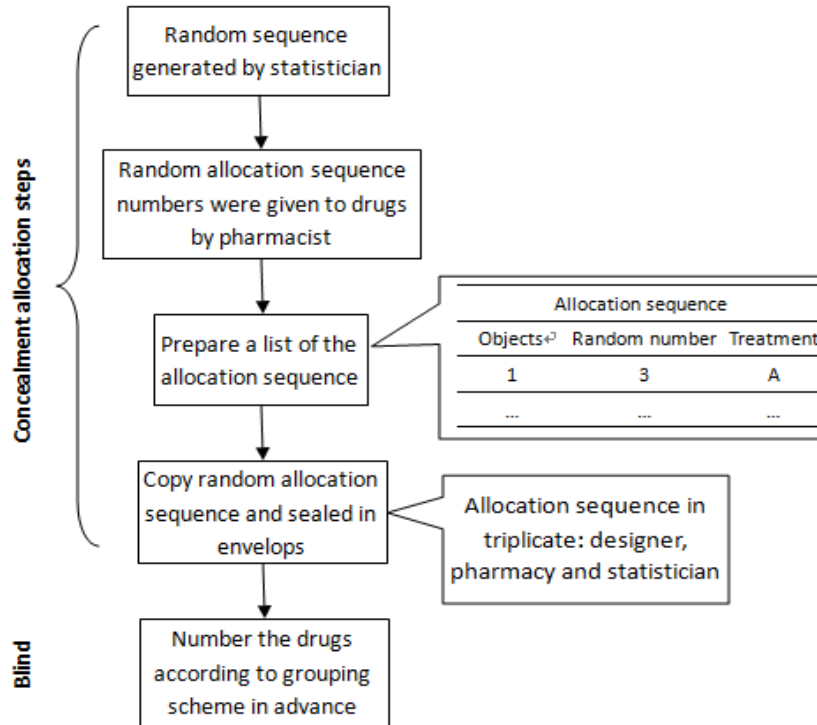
Concealment allocation steps

Random sequence generated by statistician

Random allocation sequence numbers were given to drugs by pharmacist

Prepare a list of the allocation sequence

Allocation sequence

| Objects↵ | Random number | Treatment |
|---|---|---|
| 1 | 3 | A |
| ... | ... | ... |

Copy random allocation sequence and sealed in envelops

Allocation sequence in triplicate: designer, pharmacy and statistician

Blind

Number the drugs according to grouping scheme in advance